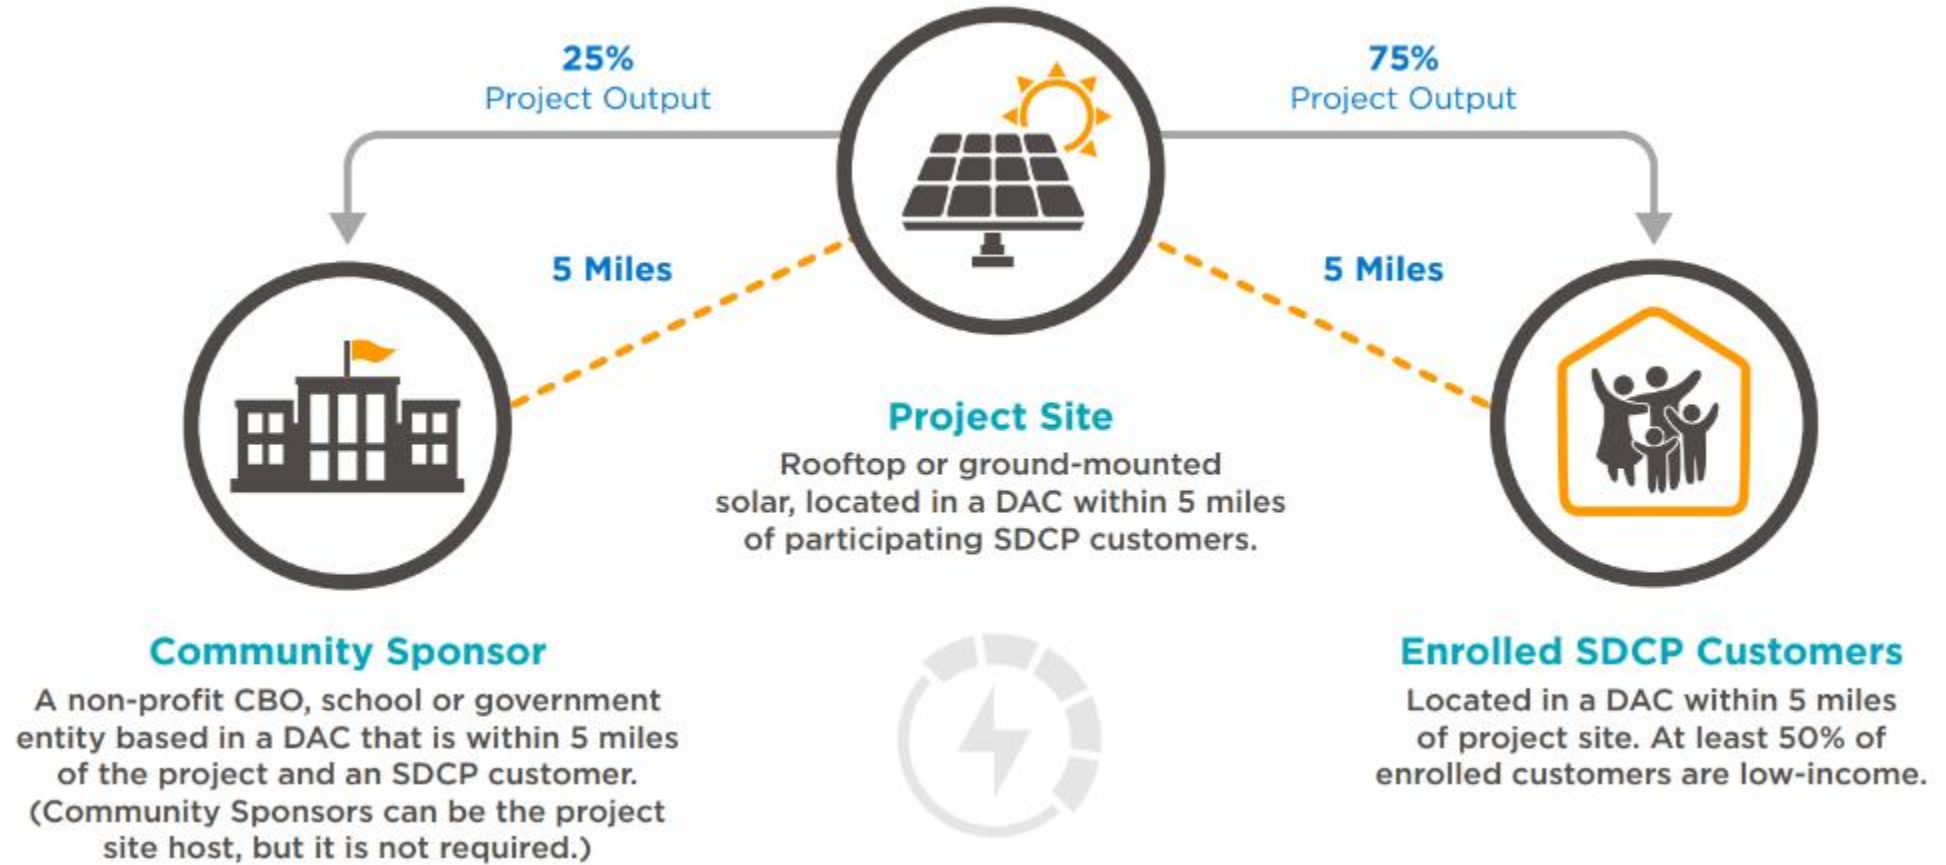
25%
Project Output

75%
Project Output

5 Miles

5 Miles

Project Site
Rooftop or ground-mounted solar, located in a DAC within 5 miles of participating SDCP customers.

Community Sponsor
A non-profit CBO, school or government entity based in a DAC that is within 5 miles of the project and an SDCP customer. (Community Sponsors can be the project site host, but it is not required.)

Enrolled SDCP Customers
Located in a DAC within 5 miles of project site. At least 50% of enrolled customers are low-income.